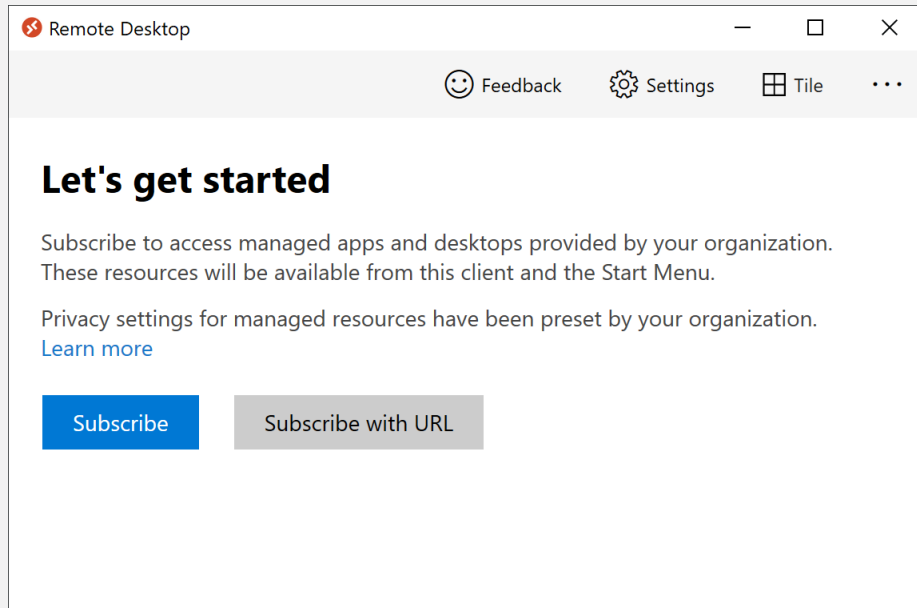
Remote Desktop

Feedback Settings Tile ...

Let's get started

Subscribe to access managed apps and desktops provided by your organization. These resources will be available from this client and the Start Menu.

Privacy settings for managed resources have been preset by your organization. Learn more

Subscribe

Subscribe with URL